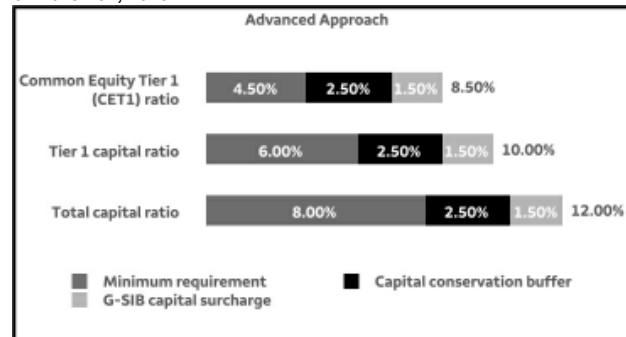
Advanced Approach

Common Equity Tier 1 (CET1) ratio 4.50% 2.50% 1.50% 8.50%

Tier 1 capital ratio 6.00% 2.50% 1.50% 10.00%

Total capital ratio 8.00% 2.50% 1.50% 12.00%

Minimum requirement
Capital conservation buffer
G-SIB capital surcharge